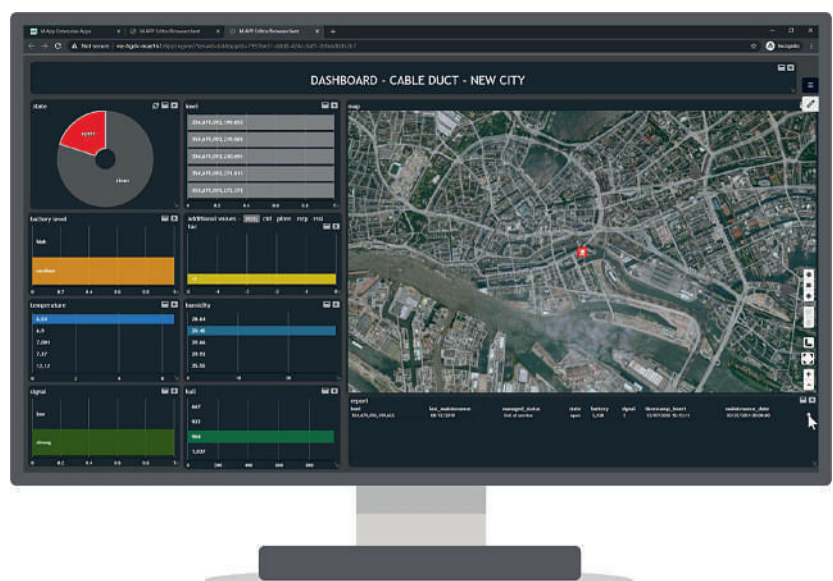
DASHBOARD - CABLE DUCT - NEW CITY

state

open

close

level

battery level

high

medium

additional values

temperature

humidity

signal

low

strong

hail

map

report

last_maintenance

managed_status

state

battery

signal

timestamp_level

maintenance_date